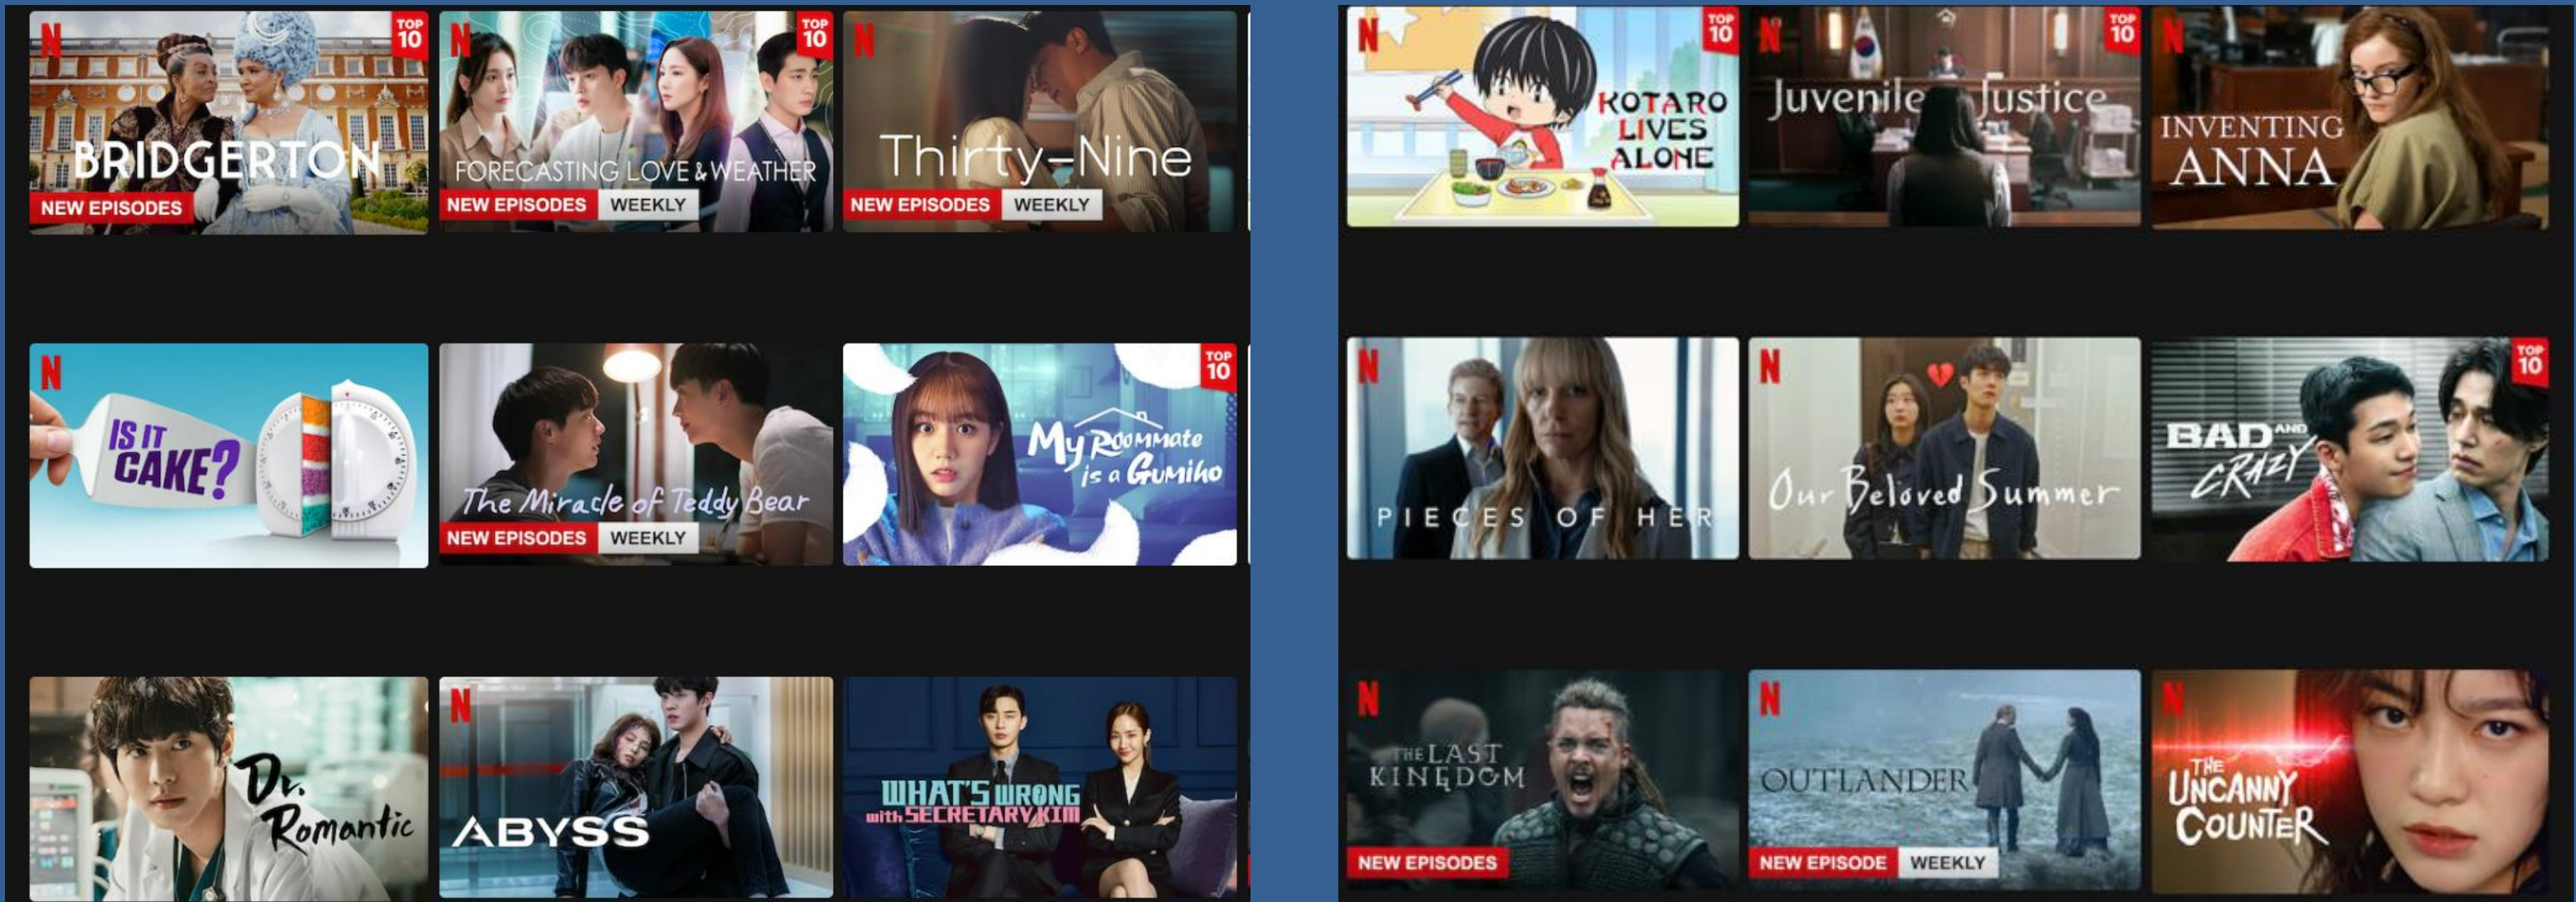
N TOP 10 BRIDGERTON NEW EPISODES

N TOP 10 FORECASTING LOVE & WEATHER NEW EPISODES WEEKLY

N Thirty-Nine NEW EPISODES WEEKLY

N IS IT CAKE?

The Miracle of Teddy Bear NEW EPISODES WEEKLY

TOP 10 My Roommate is a Gumiho

Dr. Romantic

N ABYSS

WHAT'S WRONG with SECRETARY KIM

N TOP 10 KOTARO LIVES ALONE

N TOP 10 Juvenile Justice

N INVENTING ANNA

N PIECES OF HER

N Our Beloved Summer

TOP 10 BAD AND CRAZY

N THE LAST KINGDOM NEW EPISODES

N OUTLANDER NEW EPISODE WEEKLY

N THE UNCANNY COUNTER